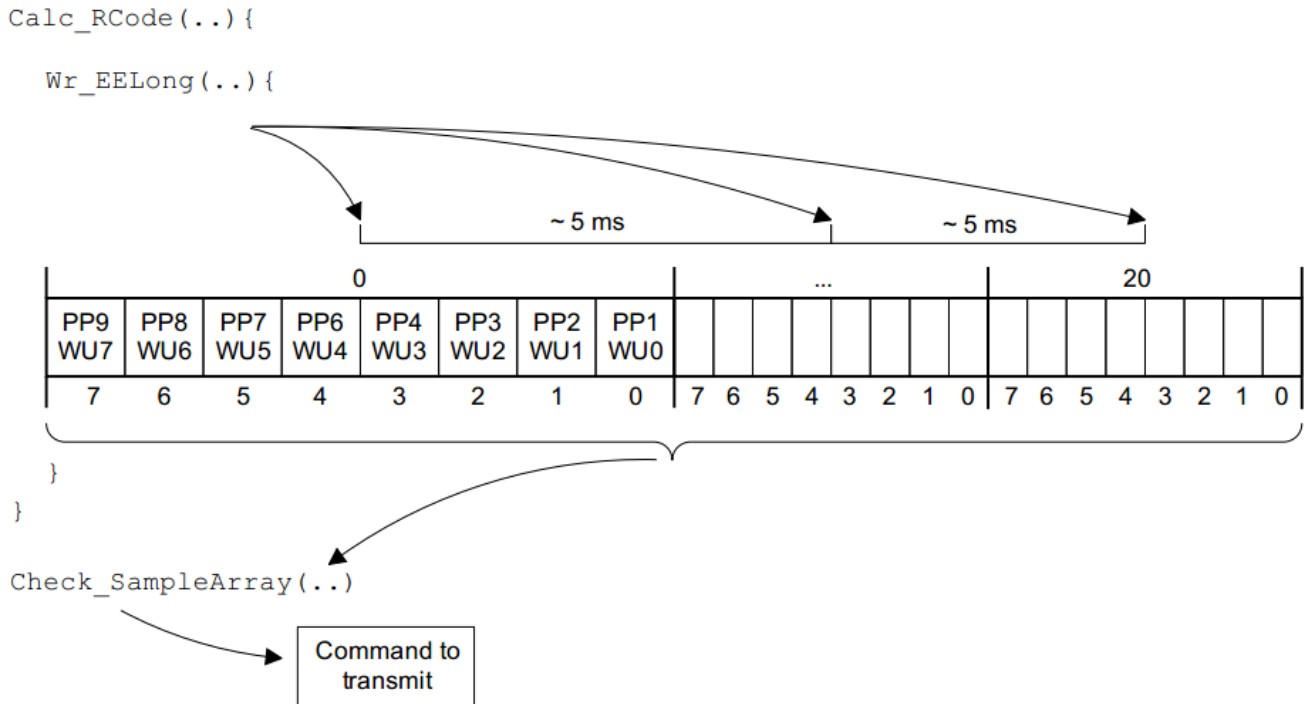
Calc_RCode(..){

Wr_EELong(..){

~ 5 ms

~ 5 ms

| 0 | | | | | | | | ... | | | | | | | | 20 | | | | | | | |
|---|---|---|---|---|---|---|---|---|---|---|---|---|---|---|---|---|---|---|---|---|---|---|---|
| PP9 WU7 | PP8 WU6 | PP7 WU5 | PP6 WU4 | PP4 WU3 | PP3 WU2 | PP2 WU1 | PP1 WU0 | | | | | | | | | | | | | | | | |
| 7 | 6 | 5 | 4 | 3 | 2 | 1 | 0 | 7 | 6 | 5 | 4 | 3 | 2 | 1 | 0 | 7 | 6 | 5 | 4 | 3 | 2 | 1 | 0 |

}

}

Check_SampleArray(..)

Command to transmit